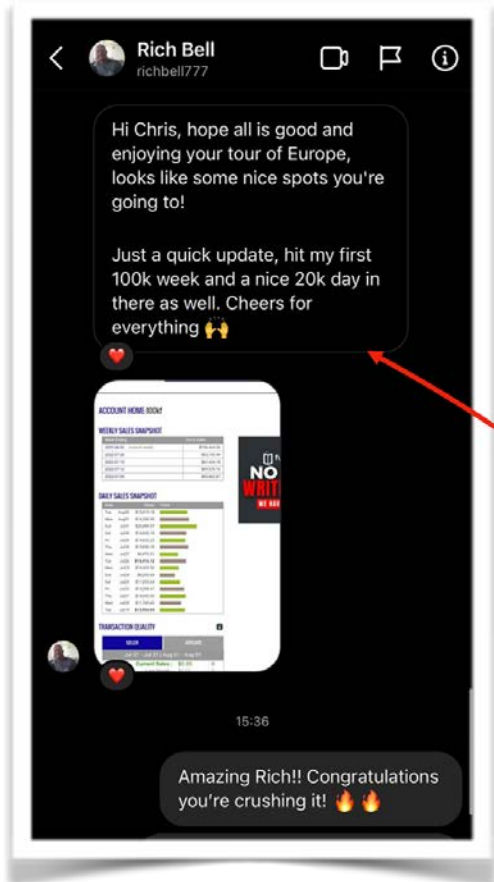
Rich Bell
richbell777

Hi Chris, hope all is good and enjoying your tour of Europe, looks like some nice spots you're going to!

Just a quick update, hit my first 100k week and a nice 20k day in there as well. Cheers for everything 🙌

❤️

ACCOUNT HOME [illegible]

WEEKLY SALES SNAPSHOT

DAILY SALES SNAPSHOT

TRANSACTION QUALITY

NO
WRIT
WE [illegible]

❤️

15:36

Amazing Rich!! Congratulations you're crushing it! 🔥🔥